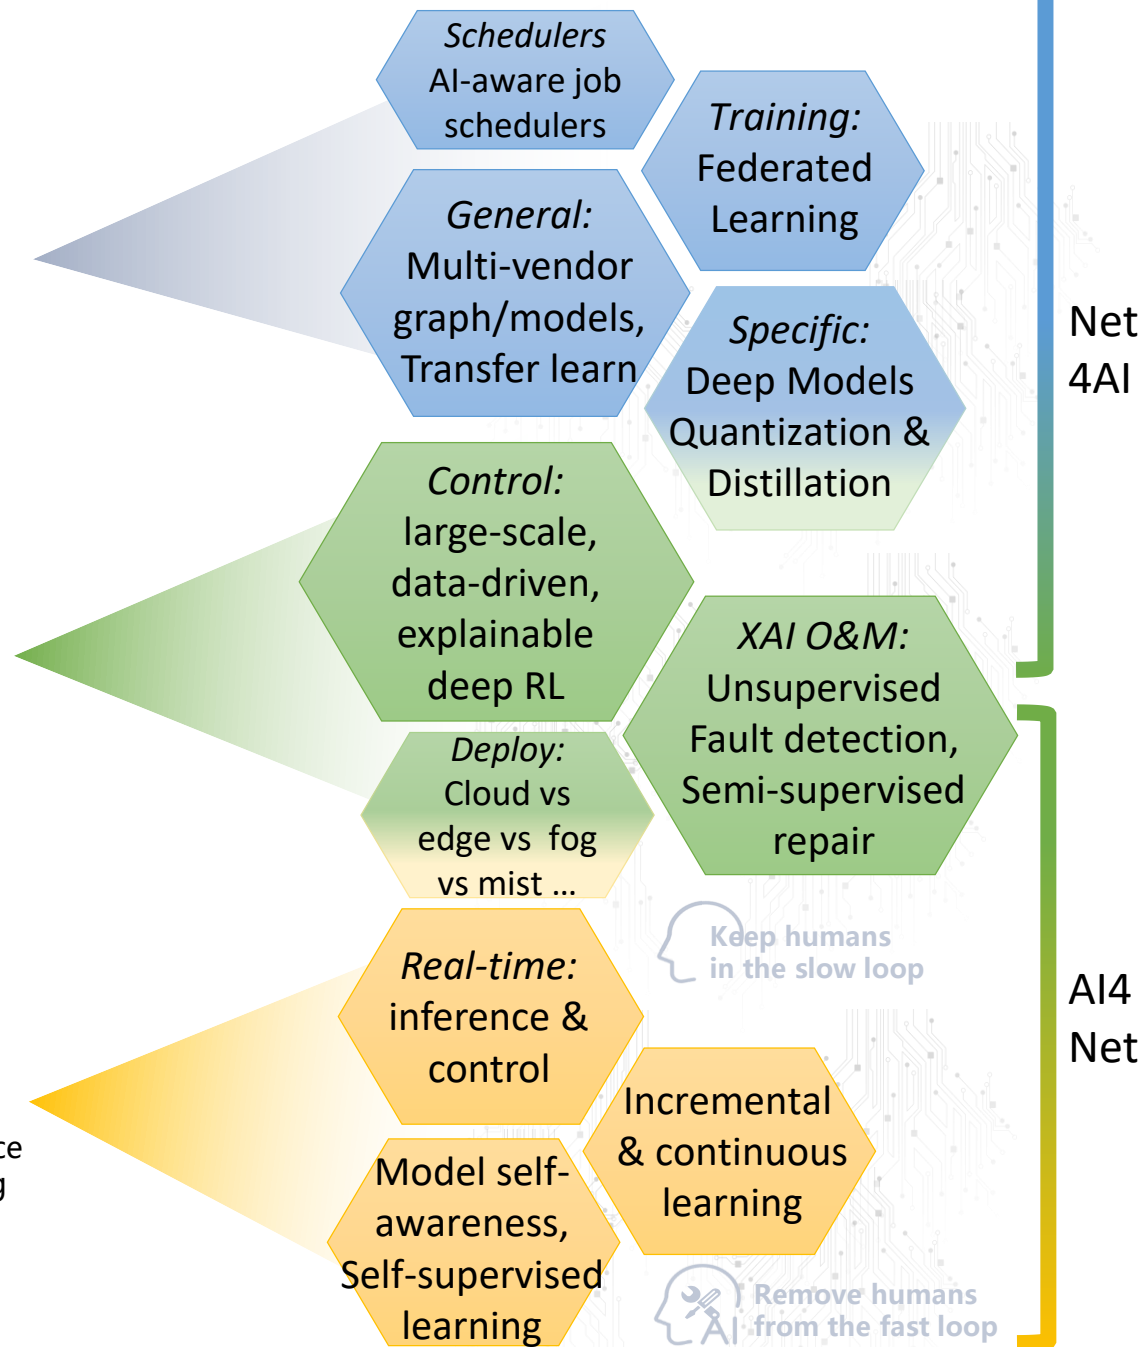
*Schedulers*
AI-aware job schedulers

*Training:*
Federated Learning

*General:*
Multi-vendor graph/models, Transfer learn

*Specific:*
Deep Models Quantization & Distillation

Net 4AI

*Control:*
large-scale, data-driven, explainable deep RL

*XAI O&M:*
Unsupervised Fault detection, Semi-supervised repair

*Deploy:*
Cloud vs edge vs fog vs mist ...

Keep humans in the slow loop

AI4 Net

*Real-time:*
inference & control

Incremental & continuous learning

ce
g

Model self-awareness, Self-supervised learning

Remove humans from the fast loop